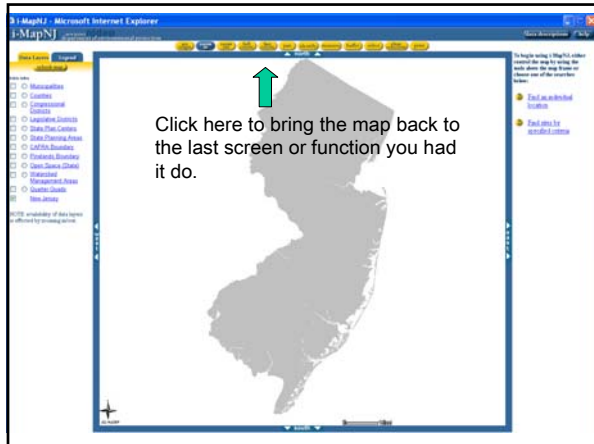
i-MapNJ - Microsoft Internet Explorer

i-MapNJ

Data Layers Legend

Municipalities
Counties
Congressional Districts
Legislative Districts
State Plan Centers
State Planning Areas
CAFRA Boundary
Pinelands Boundary
Open Space (State)
Watershed Management Areas
Quarter Quads
New Jersey

NOTE: availability of data layers is affected by zooming in/out

Click here to bring the map back to the last screen or function you had it do.

To begin using i-MapNJ, either control the map by using the tools above the map frame or choose one of the searches below:

Find an individual location

Find sites by specified criteria

South